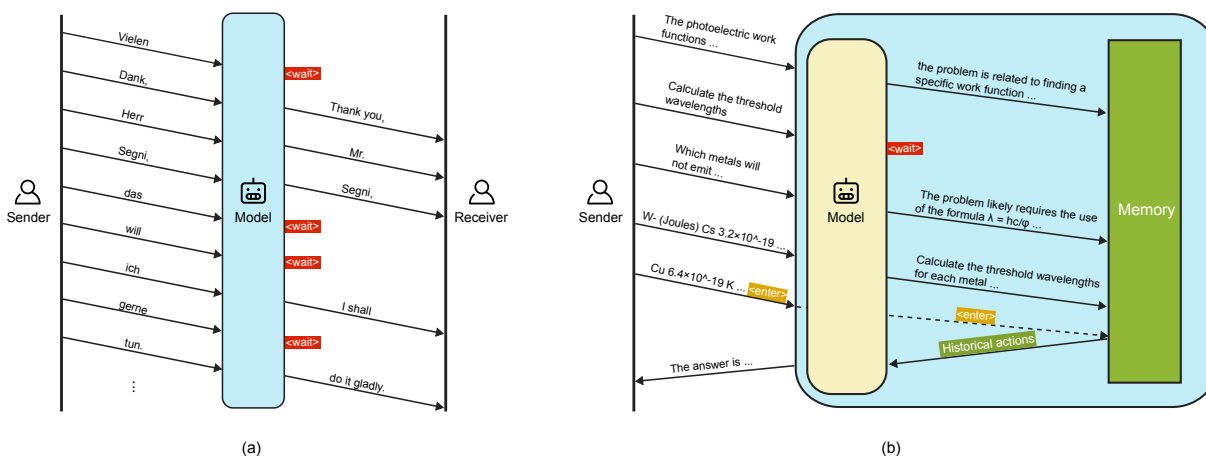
Vielen

Dank,

Herr

Segni,

das

will

ich

gerne

tun.

⋮

Sender

Model

<wait>

Thank you,

Mr.

Segni,

<wait>

<wait>

I shall

<wait>

do it gladly.

Receiver

(a)

The photoelectric work functions ...

Calculate the threshold wavelengths

Which metals will not emit ...

W- (Joules) Cs $3.2\times10^{-19}$ ...

Cu $6.4\times10^{-19}$ K ... <enter>

Sender

Model

the problem is related to finding a specific work function ...

<wait>

The problem likely requires the use of the formula $\lambda = hc/\varphi$ ...

Calculate the threshold wavelengths for each metal ...

<enter>

Historical actions

The answer is ...

Memory

(b)